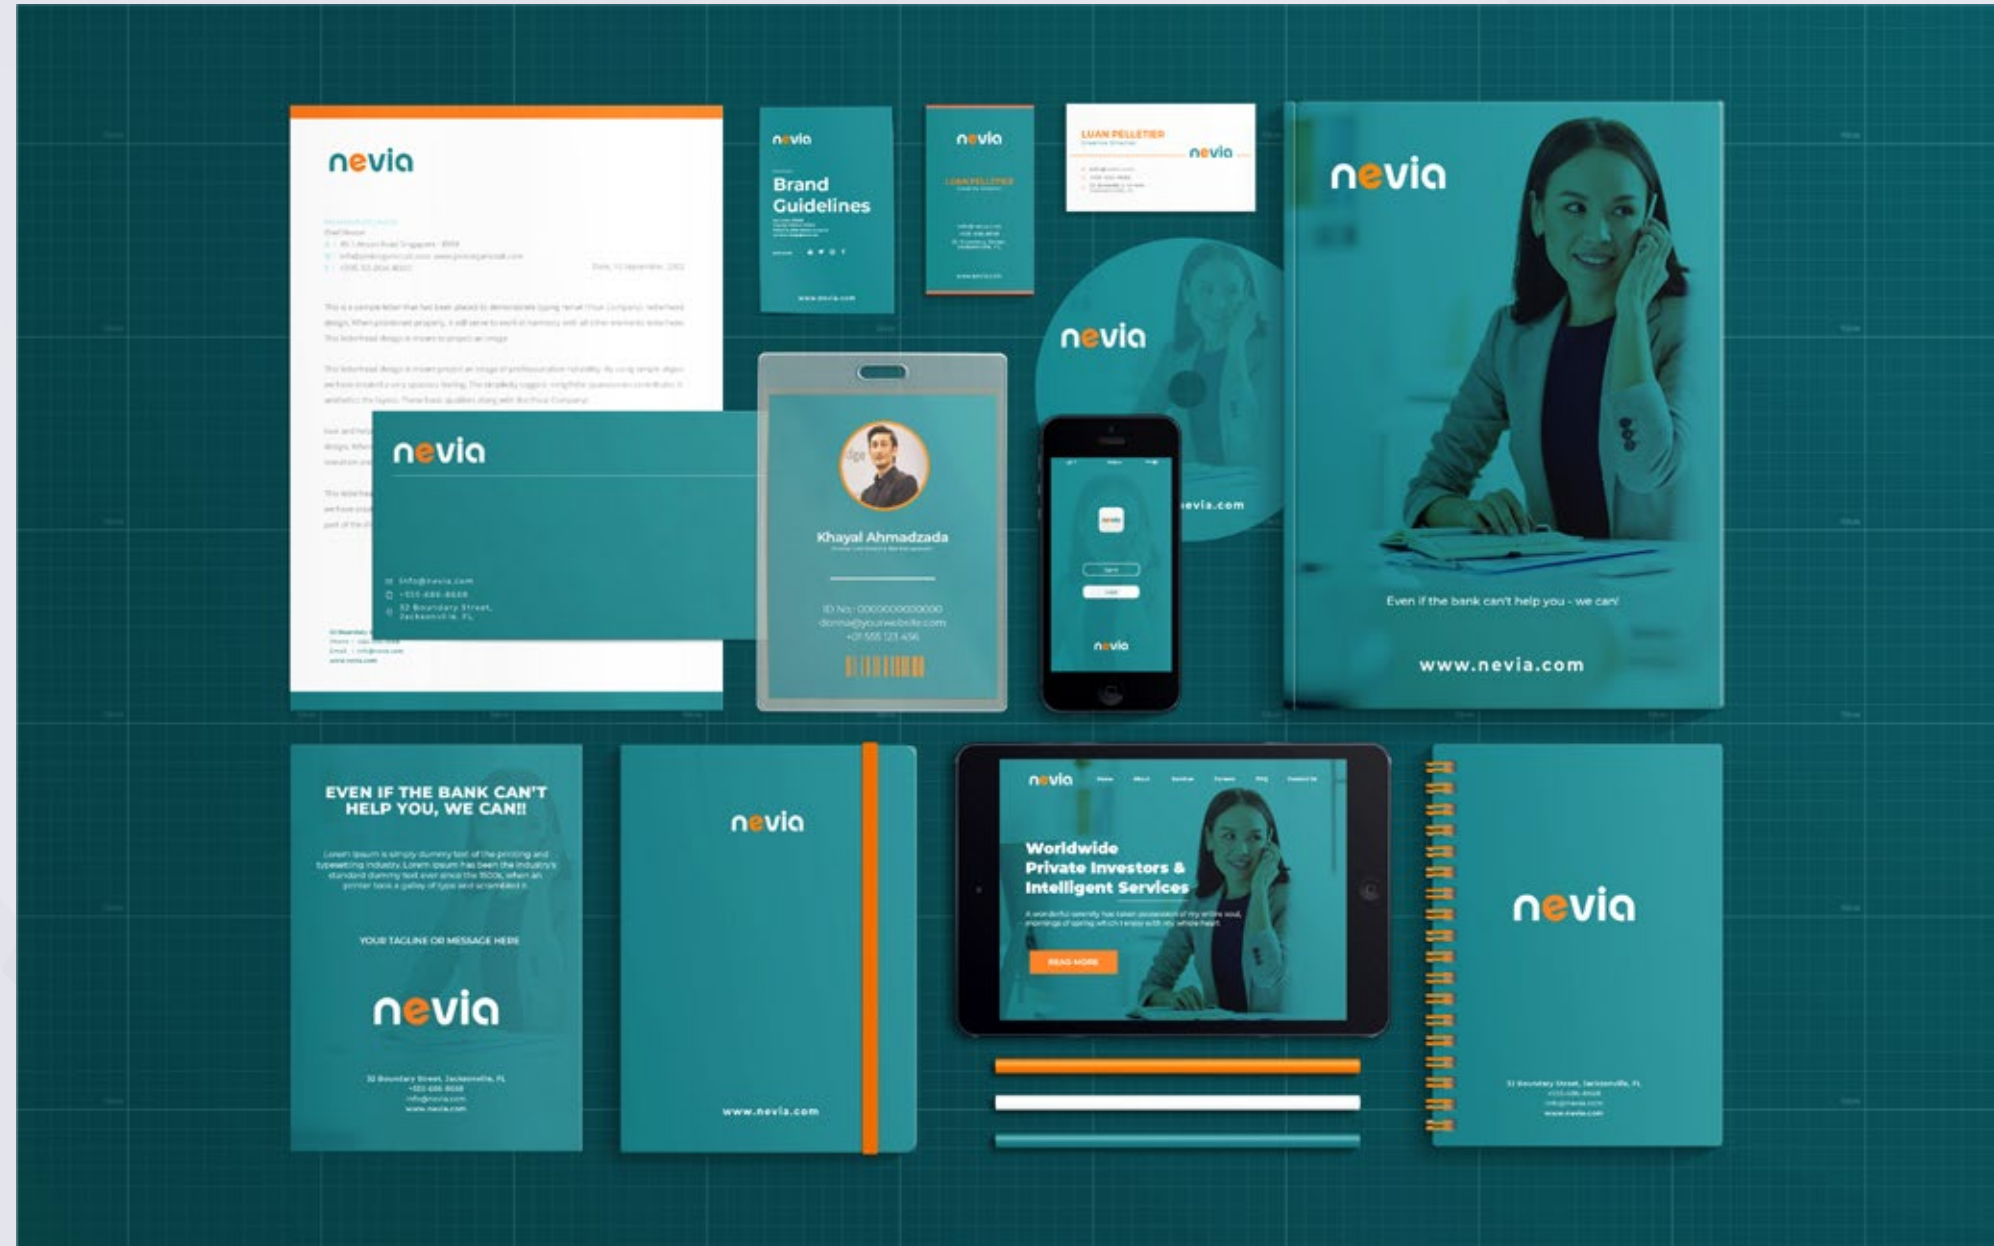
nevia

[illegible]

nevia

info@nevia.com
+555-686-8688
32 Boundary Street, Jacksonville, FL

nevia
Brand Guidelines

www.nevia.com

nevia
LUAN PELLETIER

LUAN PELLETIER
nevia

nevia
evia.com

Khayal Ahmadzada

ID No: 0000000000000
donna@yourwebsite.com
+01 555 123 456

nevia

nevia
Even if the bank can't help you - we can!
www.nevia.com

EVEN IF THE BANK CAN'T HELP YOU, WE CAN!!

Lorem Ipsum is simply dummy text of the printing and typesetting industry. Lorem Ipsum has been the industry's standard dummy text ever since the 1500s, when an unknown printer took a galley of type and scrambled it.

YOUR TAGLINE OR MESSAGE HERE

nevia

32 Boundary Street, Jacksonville, FL
+555-686-8688
info@nevia.com
www.nevia.com

nevia
www.nevia.com

nevia
Worldwide Private Investors & Intelligent Services
READ MORE

nevia
32 Boundary Street, Jacksonville, FL
www.nevia.com